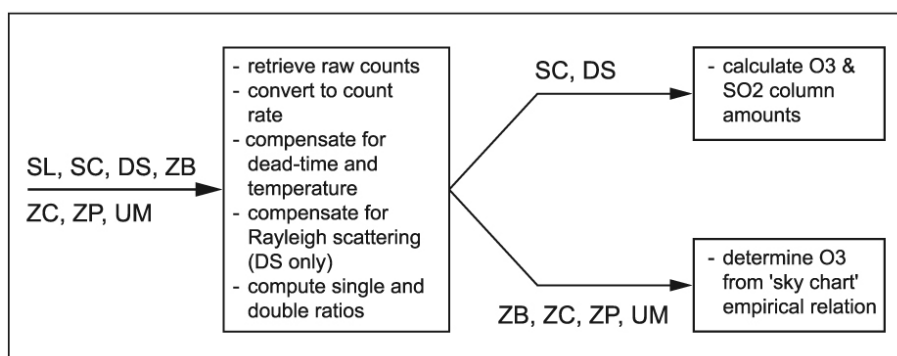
SL, SC, DS, ZB

ZC, ZP, UM

- retrieve raw counts
- convert to count rate
- compensate for dead-time and temperature
- compensate for Rayleigh scattering (DS only)
- compute single and double ratios

SC, DS

- calculate O3 & SO2 column amounts

ZB, ZC, ZP, UM

- determine O3 from 'sky chart' empirical relation